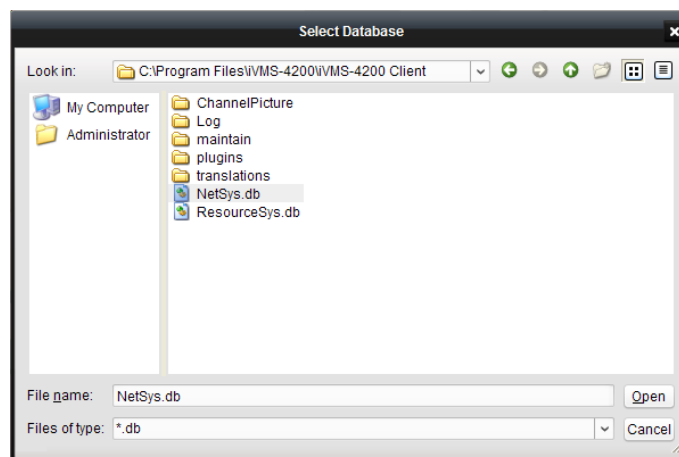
Select Database

Look in: C:\Program Files\iVMS-4200\iVMS-4200 Client

My Computer
Administrator

ChannelPicture
Log
maintain
plugins
translations
NetSys.db
ResourceSys.db

File name: NetSys.db
Open

Files of type: *.db
Cancel